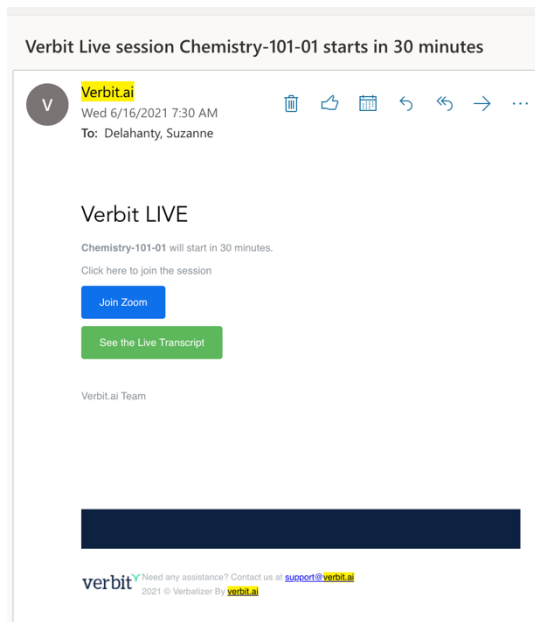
Verbit Live session Chemistry-101-01 starts in 30 minutes

V

Verbit.ai
Wed 6/16/2021 7:30 AM
To: Delahanty, Suzanne

Verbit LIVE

Chemistry-101-01 will start in 30 minutes.

Click here to join the session

Join Zoom

See the Live Transcript

Verbit.ai Team

verbit Need any assistance? Contact us at support@verbit.ai
2021 © Verbatizer By verbit.ai